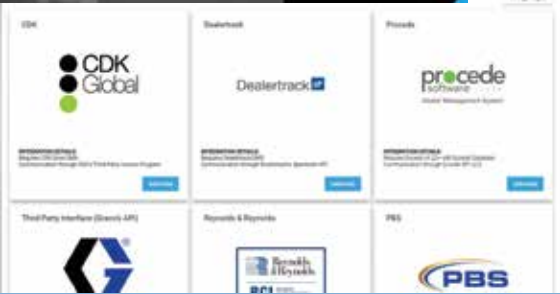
CDK

CDK Global

INTEGRATION DETAILS
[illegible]
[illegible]

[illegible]

Dealertrack

Dealertrack

INTEGRATION DETAILS
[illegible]
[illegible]

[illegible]

Procede

procede software

Dealer Management System

INTEGRATION DETAILS
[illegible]
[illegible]

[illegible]

Third Party Interface (Graco's API)

Reynolds & Reynolds

Reynolds & Reynolds

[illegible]

PBS

PBS